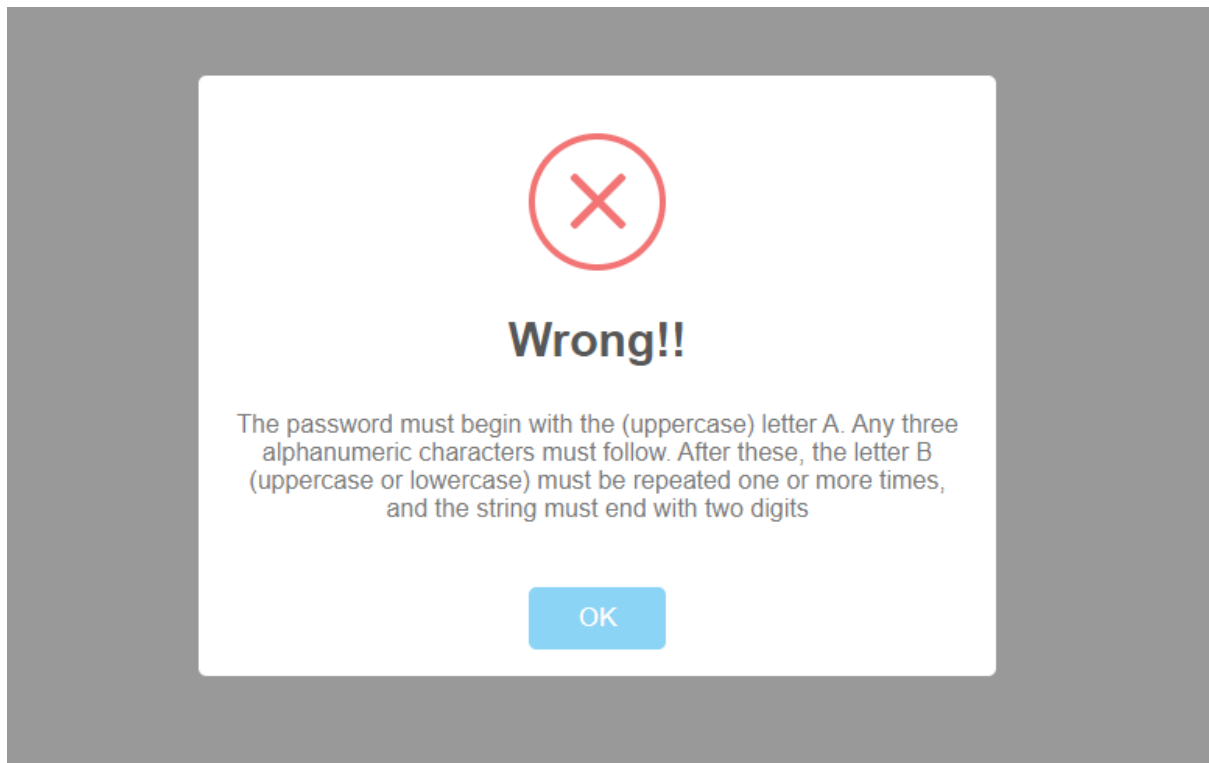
Wrong!!

The password must begin with the (uppercase) letter A. Any three alphanumeric characters must follow. After these, the letter B (uppercase or lowercase) must be repeated one or more times, and the string must end with two digits

OK